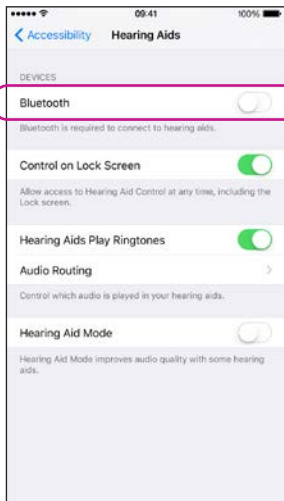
09:41

100%

< Accessibility

Hearing Aids

DEVICES

Bluetooth

Bluetooth is required to connect to hearing aids.

Control on Lock Screen

Allow access to Hearing Aid Control at any time, including the Lock screen.

Hearing Aids Play Ringtones

Audio Routing

Control which audio is played in your hearing aids.

Hearing Aid Mode

Hearing Aid Mode improves audio quality with some hearing aids.